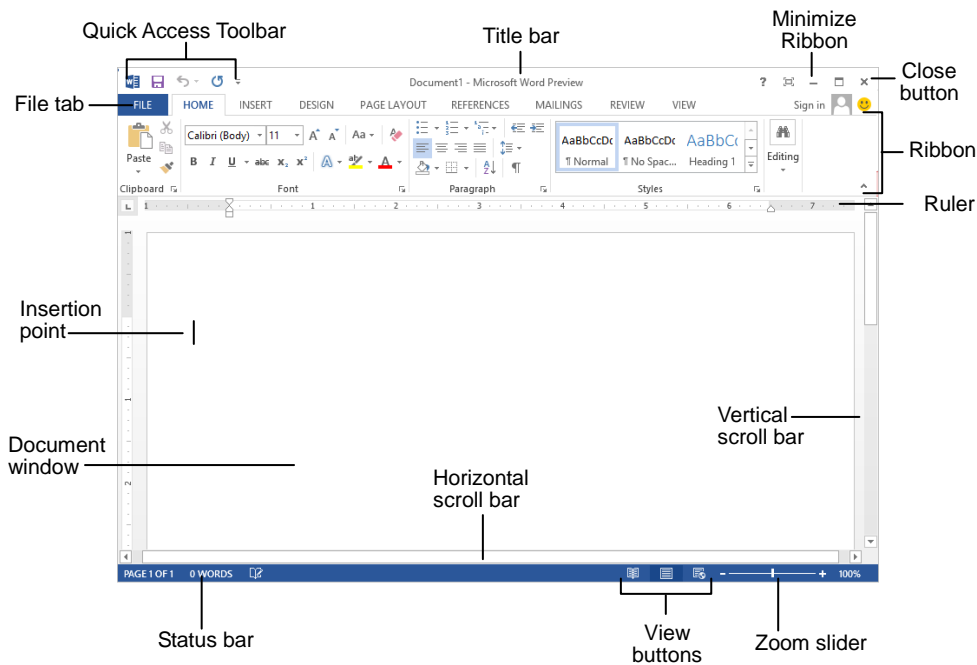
Quick Access Toolbar

Title bar

Minimize Ribbon

Close button

File tab

Ribbon

Ruler

Document1 - Microsoft Word Preview

?

FILE HOME INSERT DESIGN PAGE LAYOUT REFERENCES MAILINGS REVIEW VIEW

Sign in

Paste

Clipboard

Calibri (Body) 11

B I U abc $x_2$ $x^2$

Font

Paragraph

AaBbCcDc ¶ Normal

AaBbCcDc ¶ No Spac...

AaBbC( Heading 1

Styles

Editing

Insertion point

Document window

Horizontal scroll bar

Vertical scroll bar

PAGE 1 OF 1 0 WORDS

100%

Status bar

View buttons

Zoom slider